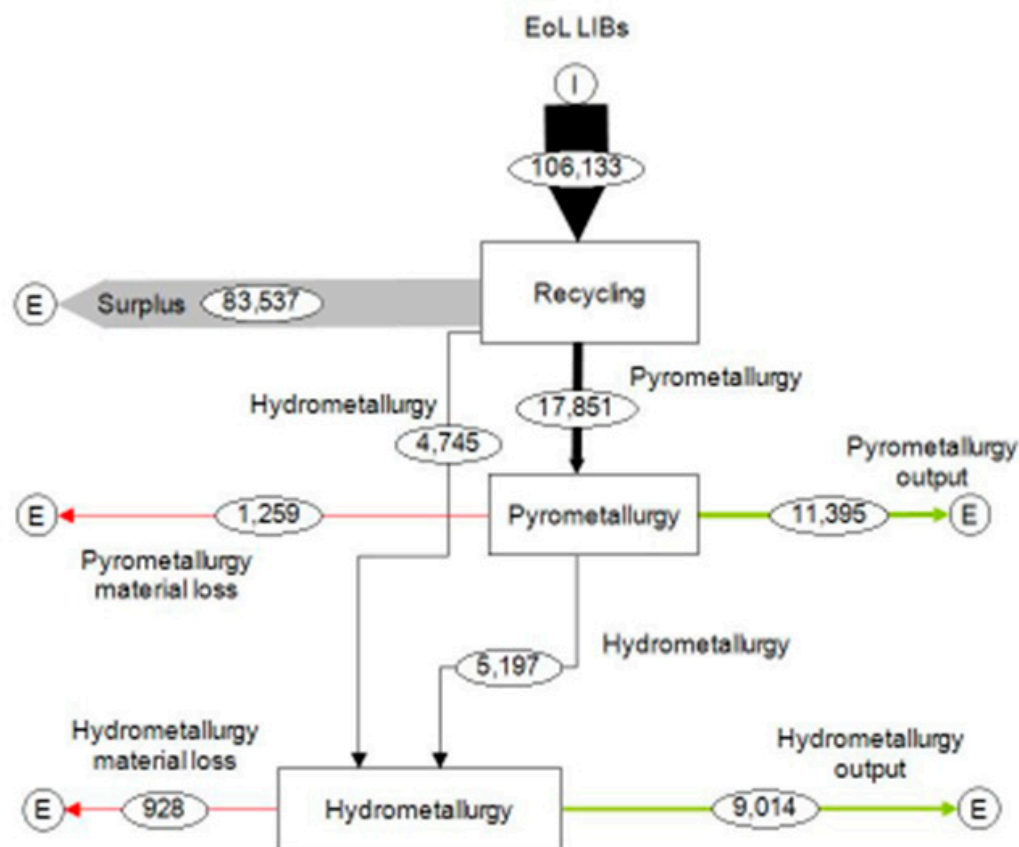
EoL LIBs

I

106,133

E

Surplus

83,537

Recycling

Pyrometallurgy

17,851

Hydrometallurgy

4,745

Pyrometallurgy output

E

1,259

Pyrometallurgy

11,395

E

Pyrometallurgy material loss

5,197

Hydrometallurgy

Hydrometallurgy material loss

Hydrometallurgy output

E

928

Hydrometallurgy

9,014

E